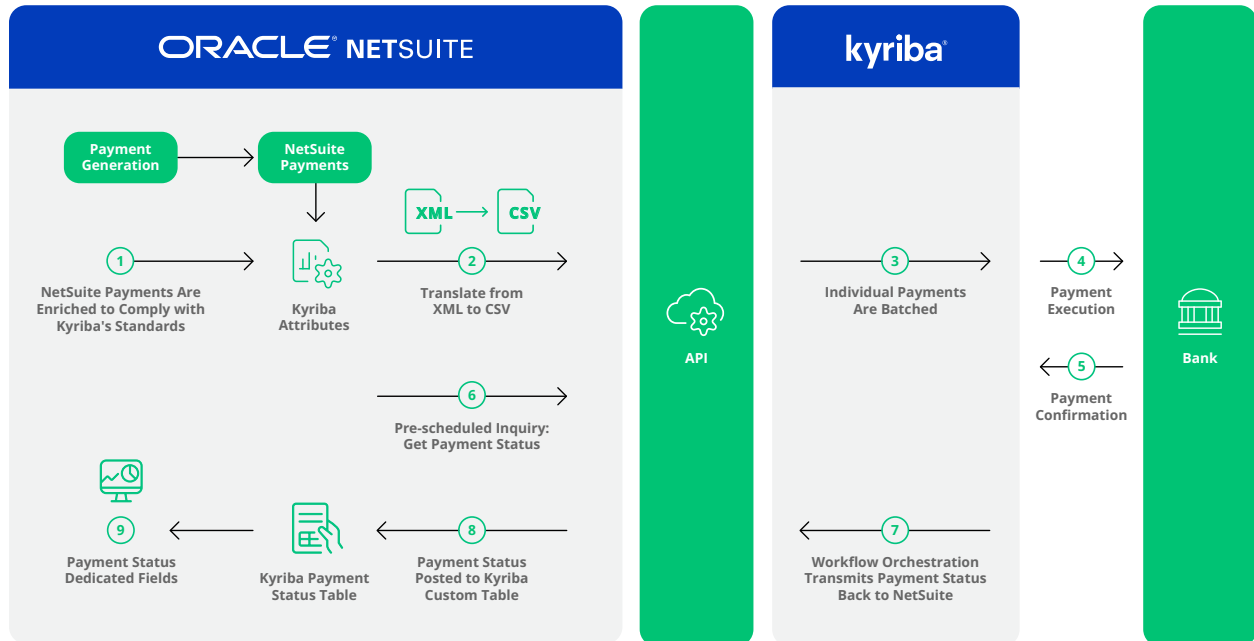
ORACLE NETSUITE

Payment Generation

NetSuite Payments

XML

CSV

1
NetSuite Payments Are Enriched to Comply with Kyriba's Standards

Kyriba Attributes

2
Translate from XML to CSV

6
Pre-scheduled Inquiry: Get Payment Status

9
Payment Status Dedicated Fields

Kyriba Payment Status Table

8
Payment Status Posted to Kyriba Custom Table

API

kyriba

3
Individual Payments Are Batched

7
Workflow Orchestration Transmits Payment Status Back to NetSuite

4
Payment Execution

5
Payment Confirmation

Bank